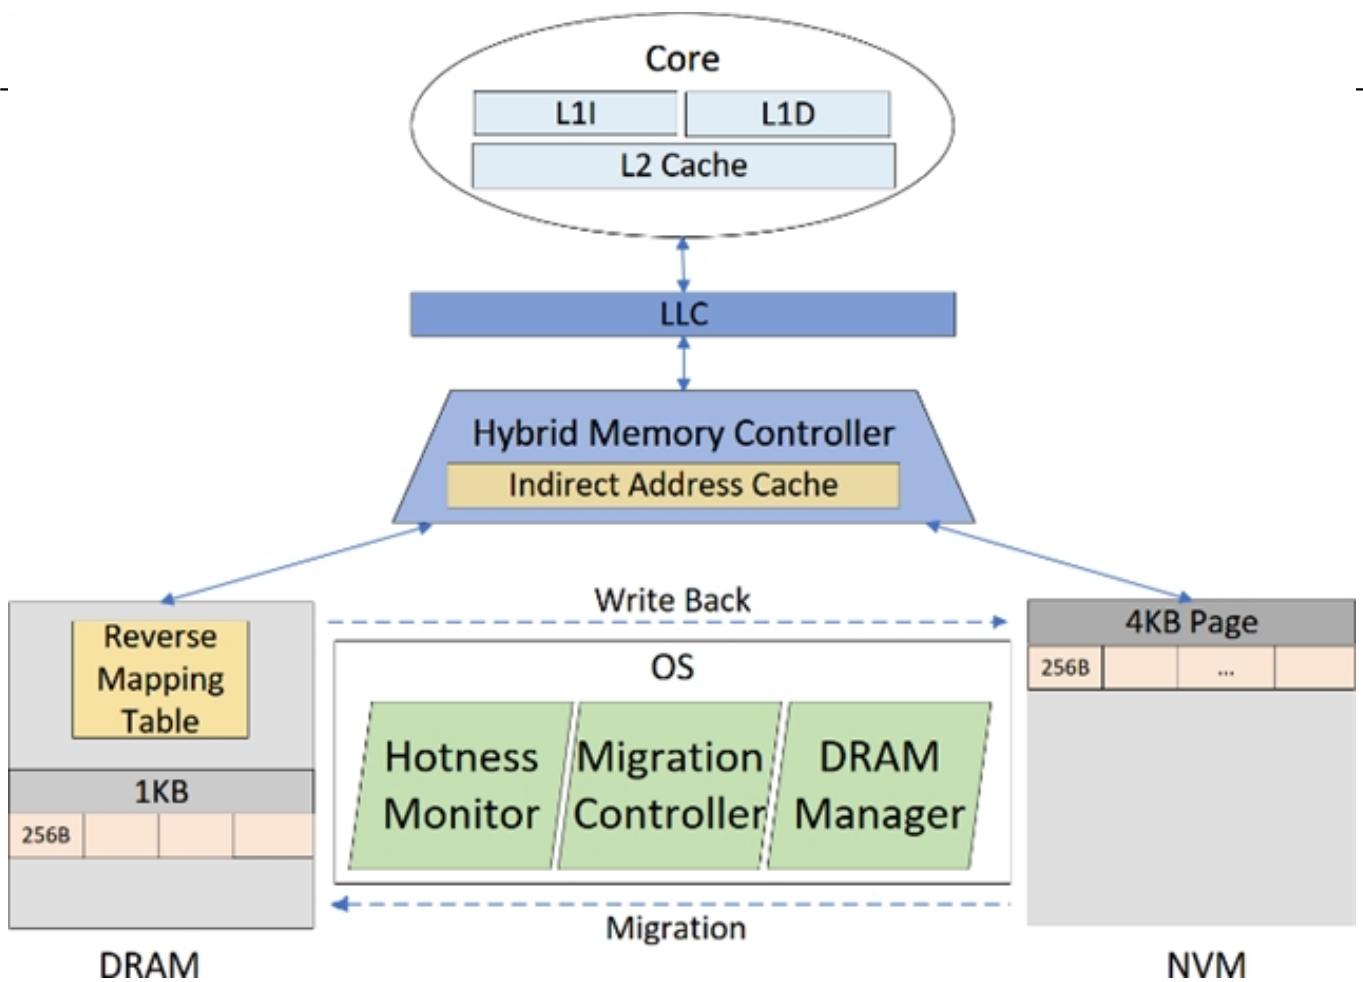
Core
L1I
L1D
L2 Cache
LLC
Hybrid Memory Controller
Indirect Address Cache
Write Back
Reverse Mapping Table
1KB
256B
OS
Hotness Monitor
Migration Controller
DRAM Manager
4KB Page
256B
...
Migration
DRAM
NVM